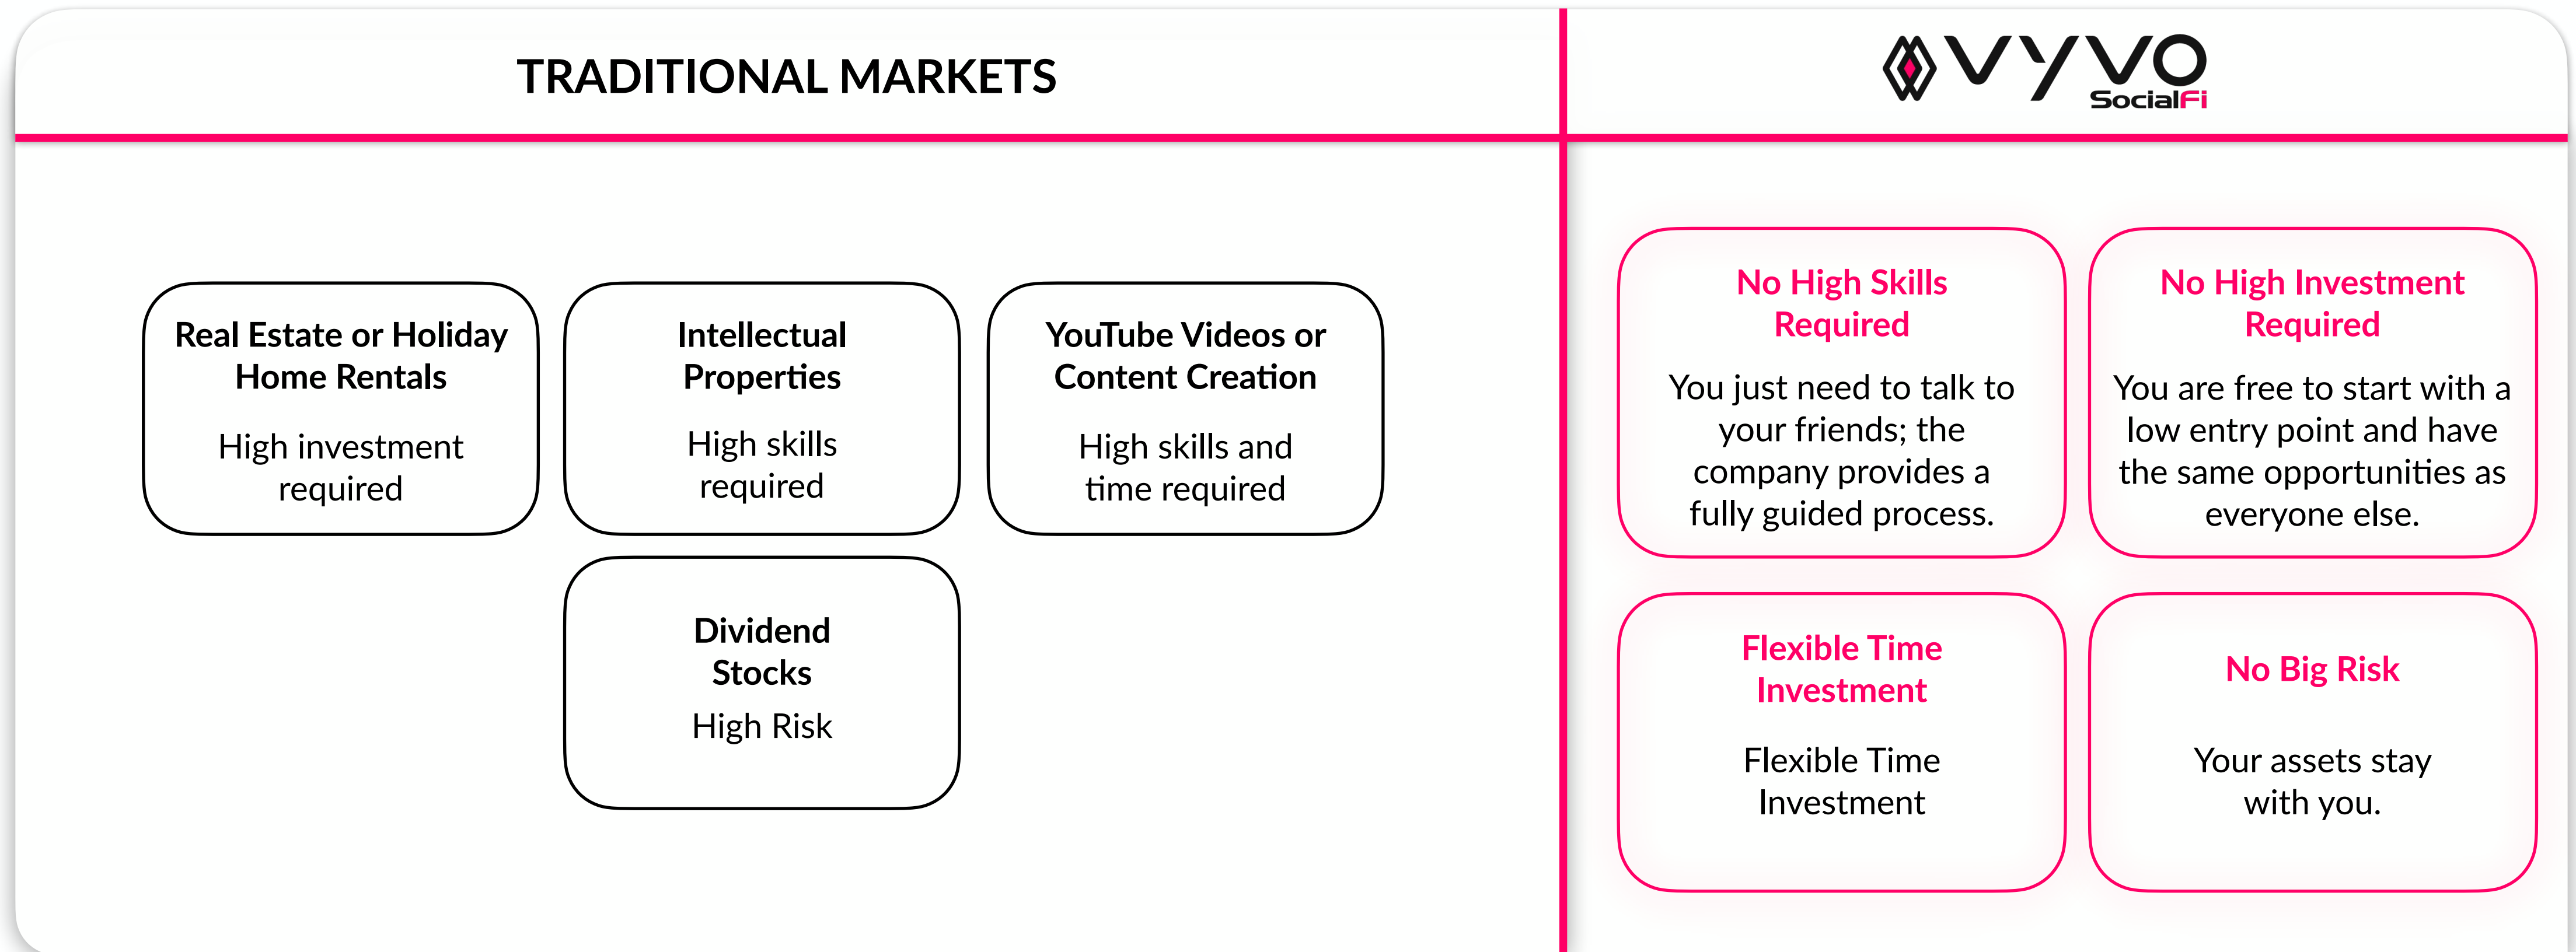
TRADITIONAL MARKETS

Real Estate or Holiday Home Rentals

High investment required

Intellectual Properties

High skills required

YouTube Videos or Content Creation

High skills and time required

Dividend Stocks

High Risk

VYVO
SocialFi

No High Skills Required

You just need to talk to your friends; the company provides a fully guided process.

No High Investment Required

You are free to start with a low entry point and have the same opportunities as everyone else.

Flexible Time Investment

Flexible Time Investment

No Big Risk

Your assets stay with you.